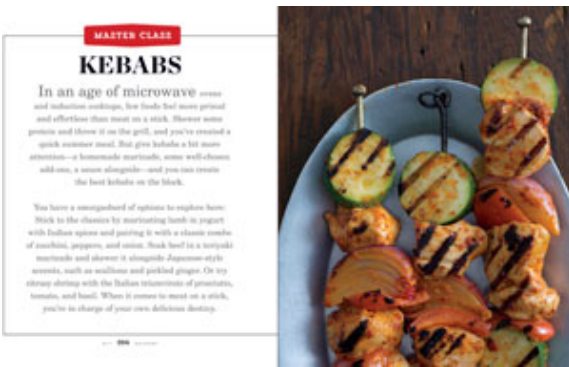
MASTER CLASS

KEBABS

In an age of microwave ovens and induction cooktops, few foods feel more primal and effortless than meat on a stick. Skewer some protein and throw it on the grill, and you've created a quick summer meal. But give kebabs a bit more attention—a homemade marinade, some well-chosen add-ons, a sauce alongside—and you can create the best kebabs on the block.

You have a smorgasbord of options to explore here: Stick to the classics by marinating lamb in yogurt with Indian spices and pairing it with a classic combo of zucchini, peppers, and onion. Soak beef in a teriyaki marinade and skewer it alongside Japanese-style accents, such as scallions and pickled ginger. Or try shrimp with the Italian triumvirate of prosciutto, tomato, and basil. When it comes to meat on a stick, you're in charge of your own delicious destiny.

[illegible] 366 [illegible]